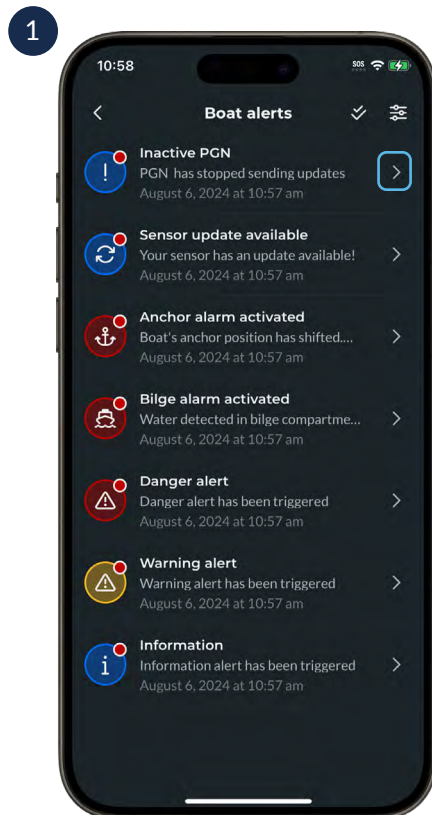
1

10:58

SOS

Boat alerts

Inactive PGN
PGN has stopped sending updates
August 6, 2024 at 10:57 am

Sensor update available
Your sensor has an update available!
August 6, 2024 at 10:57 am

Anchor alarm activated
Boat's anchor position has shifted....
August 6, 2024 at 10:57 am

Bilge alarm activated
Water detected in bilge compartme...
August 6, 2024 at 10:57 am

Danger alert
Danger alert has been triggered
August 6, 2024 at 10:57 am

Warning alert
Warning alert has been triggered
August 6, 2024 at 10:57 am

Information
Information alert has been triggered
August 6, 2024 at 10:57 am